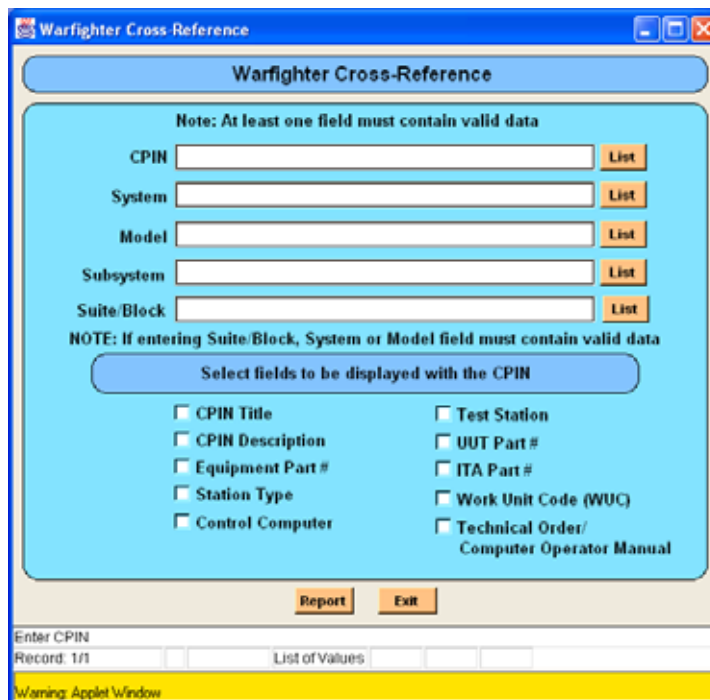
Warfighter Cross-Reference

Warfighter Cross-Reference

Note: At least one field must contain valid data

CPIN List

System List

Model List

Subsystem List

Suite/Block List

NOTE: If entering Suite/Block, System or Model field must contain valid data

Select fields to be displayed with the CPIN

CPIN Title
CPIN Description
Equipment Part #
Station Type
Control Computer

Test Station
UUT Part #
ITA Part #
Work Unit Code (WUC)
Technical Order/ Computer Operator Manual

Report Exit

Enter CPIN

Record: 1/1 List of Values

Warning: Applet Window